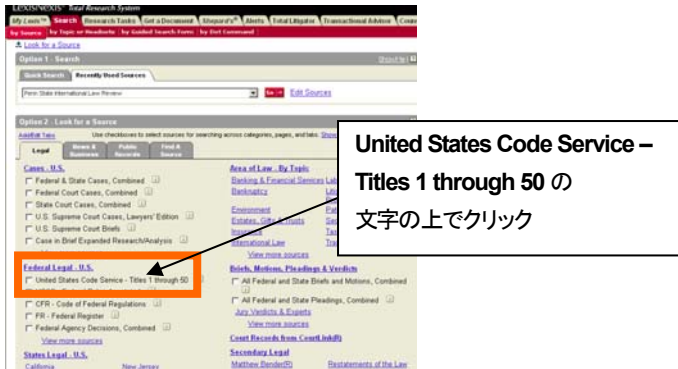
LEXISNEXIS® Total Research System

My Lexis™ | Search | Research Tasks | Get a Document | Shepard's® | Alerts | Total Litigator | Transactional Advisor | Coun

by Source | by Topic or Headnote | by Guided Search Form | by Dot Command

Look for a Source

Option 1 - Search

Quick Search | Recently Used Sources

Penn State International Law Review

Go | Edit Sources

Option 2 - Look for a Source

Add/Edit Tabs | Use checkboxes to select sources for searching across categories, pages, and tabs. Show

Legal | News & Business | Public Records | Find A Source

Cases - U.S.

Federal & State Cases, Combined

Federal Court Cases, Combined

State Court Cases, Combined

U.S. Supreme Court Cases, Lawyers' Edition

U.S. Supreme Court Briefs

Case in Brief Expanded Research/Analysis

Federal Legal - U.S.

United States Code Service - Titles 1 through 50

CFR - Code of Federal Regulations

FR - Federal Register

Federal Agency Decisions, Combined

View more sources

States Legal - U.S.

California

New Jersey

Area of Law - By Topic

Banking & Financial Services

Bankruptcy

Environment

Estates, Gifts & Trusts

Insurance

International Law

View more sources

Briefs, Motions, Pleadings & Verdicts

All Federal and State Briefs and Motions, Combined

All Federal and State Pleadings, Combined

Jury Verdicts & Experts

View more sources

Court Records from CourtLink®

Secondary Legal

Matthew Bender®

Restatements of the Law

United States Code Service – Titles 1 through 50 の 文字の上でクリック